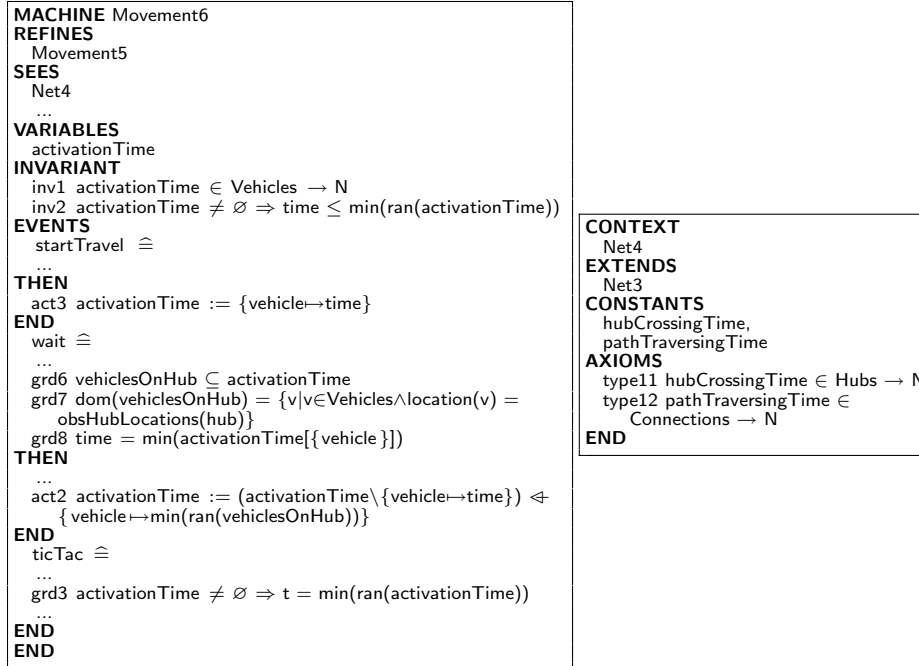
**MACHINE** Movement6
**REFINES**
Movement5
**SEES**
Net4
...
**VARIABLES**
activationTime
**INVARIANT**
inv1 activationTime $\in$ Vehicles $\rightarrow$ N
inv2 activationTime $\neq \varnothing \Rightarrow$ time $\leq$ min(ran(activationTime))
**EVENTS**
startTravel $\widehat{=}$
...
**THEN**
act3 activationTime := {vehicle$\mapsto$time}
**END**
wait $\widehat{=}$
...
grd6 vehiclesOnHub $\subseteq$ activationTime
grd7 dom(vehiclesOnHub) = {v|v$\in$Vehicles$\wedge$location(v) = obsHubLocations(hub)}
grd8 time = min(activationTime[{vehicle}])
**THEN**
...
act2 activationTime := (activationTime\{vehicle$\mapsto$time}) $\Leftarrow$ {vehicle$\mapsto$min(ran(vehiclesOnHub))}
**END**
ticTac $\widehat{=}$
...
grd3 activationTime $\neq \varnothing \Rightarrow$ t = min(ran(activationTime))
...
**END**
**END**

**CONTEXT**
Net4
**EXTENDS**
Net3
**CONSTANTS**
hubCrossingTime,
pathTraversingTime
**AXIOMS**
type11 hubCrossingTime $\in$ Hubs $\rightarrow$ N
type12 pathTraversingTime $\in$ Connections $\rightarrow$ N
**END**